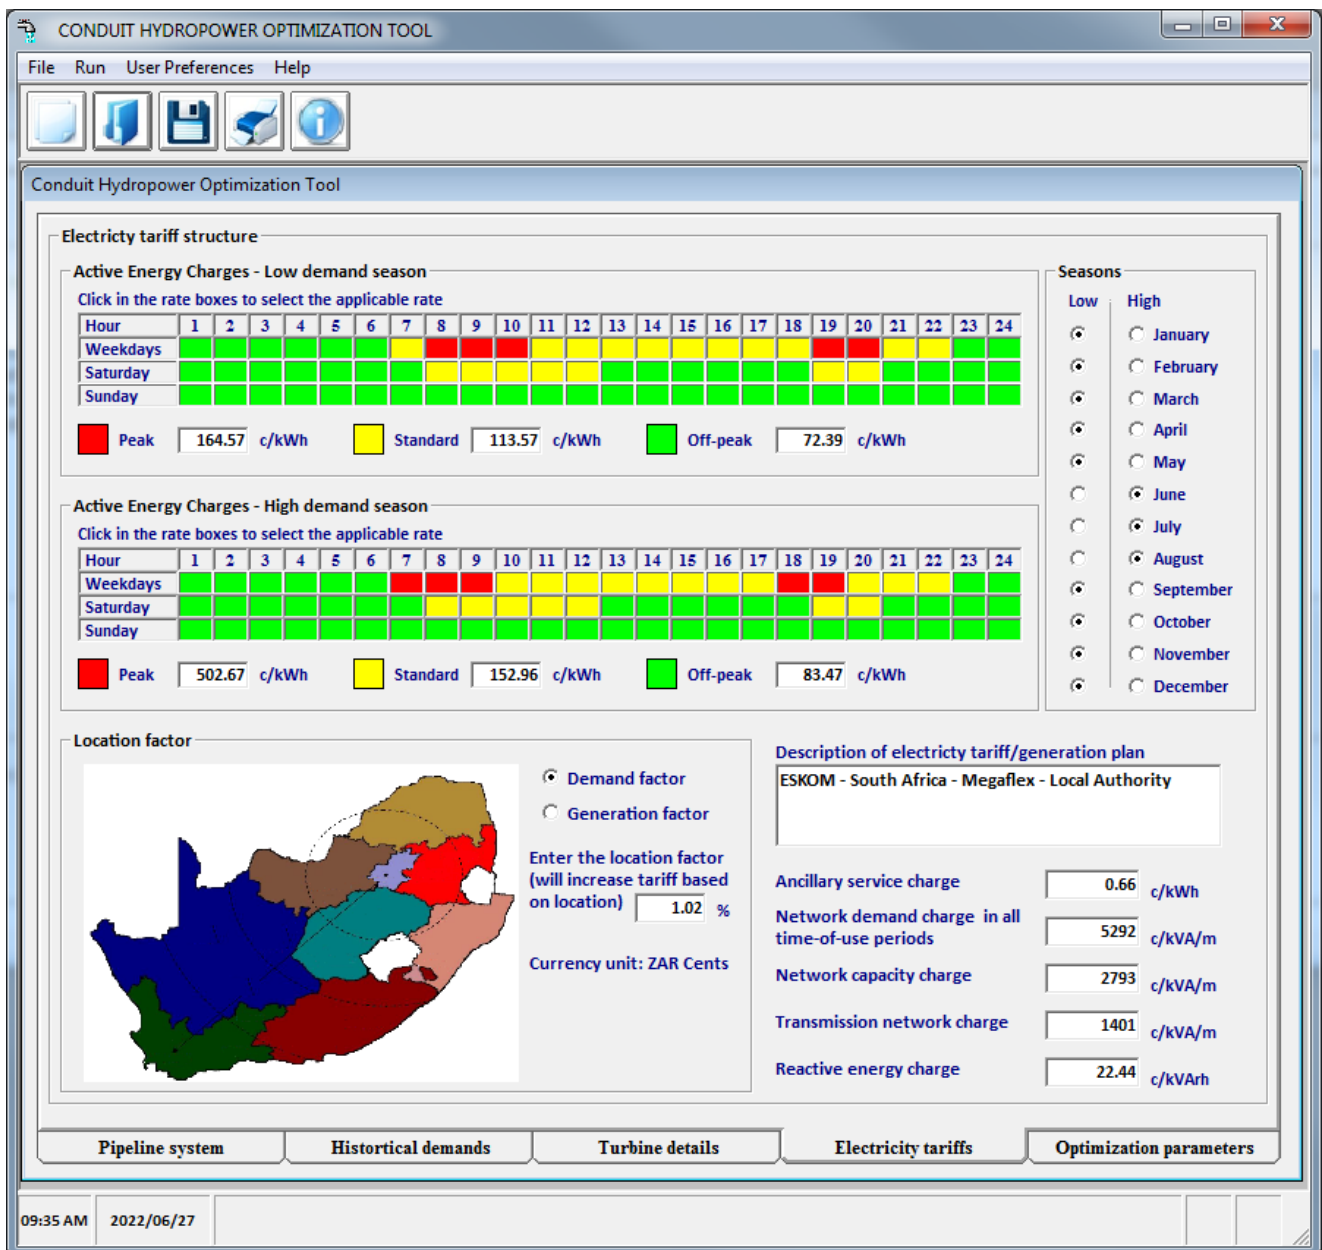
CONDUIT HYDROPOWER OPTIMIZATION TOOL

File Run User Preferences Help

Conduit Hydropower Optimization Tool

Electricty tariff structure

Active Energy Charges - Low demand season

Click in the rate boxes to select the applicable rate

| Hour | 1 | 2 | 3 | 4 | 5 | 6 | 7 | 8 | 9 | 10 | 11 | 12 | 13 | 14 | 15 | 16 | 17 | 18 | 19 | 20 | 21 | 22 | 23 | 24 |
|---|---|---|---|---|---|---|---|---|---|---|---|---|---|---|---|---|---|---|---|---|---|---|---|---|
| Weekdays | | | | | | | | | | | | | | | | | | | | | | | | |
| Saturday | | | | | | | | | | | | | | | | | | | | | | | | |
| Sunday | | | | | | | | | | | | | | | | | | | | | | | | |

Peak 164.57 c/kWh Standard 113.57 c/kWh Off-peak 72.39 c/kWh

Active Energy Charges - High demand season

Click in the rate boxes to select the applicable rate

| Hour | 1 | 2 | 3 | 4 | 5 | 6 | 7 | 8 | 9 | 10 | 11 | 12 | 13 | 14 | 15 | 16 | 17 | 18 | 19 | 20 | 21 | 22 | 23 | 24 |
|---|---|---|---|---|---|---|---|---|---|---|---|---|---|---|---|---|---|---|---|---|---|---|---|---|
| Weekdays | | | | | | | | | | | | | | | | | | | | | | | | |
| Saturday | | | | | | | | | | | | | | | | | | | | | | | | |
| Sunday | | | | | | | | | | | | | | | | | | | | | | | | |

Peak 502.67 c/kWh Standard 152.96 c/kWh Off-peak 83.47 c/kWh

Seasons
Low High
January
February
March
April
May
June
July
August
September
October
November
December

Location factor

Demand factor
Generation factor

Enter the location factor (will increase tariff based on location) 1.02 %

Currency unit: ZAR Cents

Description of electricty tariff/generation plan
ESKOM - South Africa - Megaflex - Local Authority

Ancillary service charge 0.66 c/kWh
Network demand charge in all time-of-use periods 5292 c/kVA/m
Network capacity charge 2793 c/kVA/m
Transmission network charge 1401 c/kVA/m
Reactive energy charge 22.44 c/kVArh

Pipeline system | Historical demands | Turbine details | Electricity tariffs | Optimization parameters

09:35 AM 2022/06/27